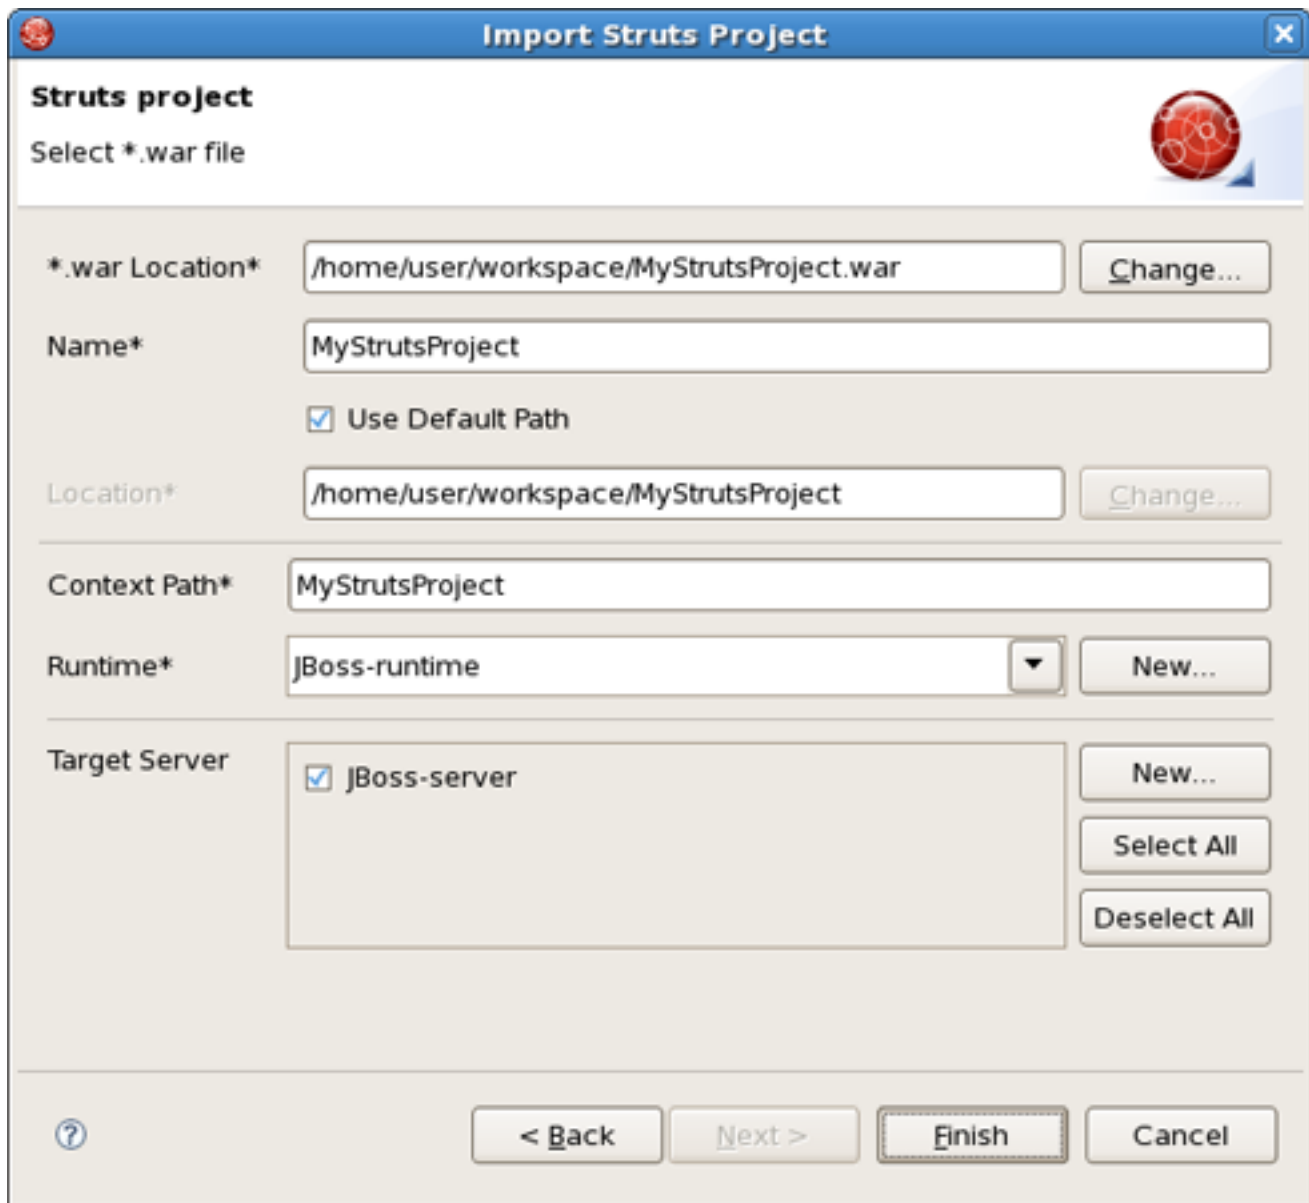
Import Struts Project

Struts project

Select *.war file

*.war Location* /home/user/workspace/MyStrutsProject.war Change...

Name* MyStrutsProject

Use Default Path

Location* /home/user/workspace/MyStrutsProject Change...

Context Path* MyStrutsProject

Runtime* JBoss-runtime New...

Target Server

JBoss-server

New...

Select All

Deselect All

?

< Back

Next >

Finish

Cancel